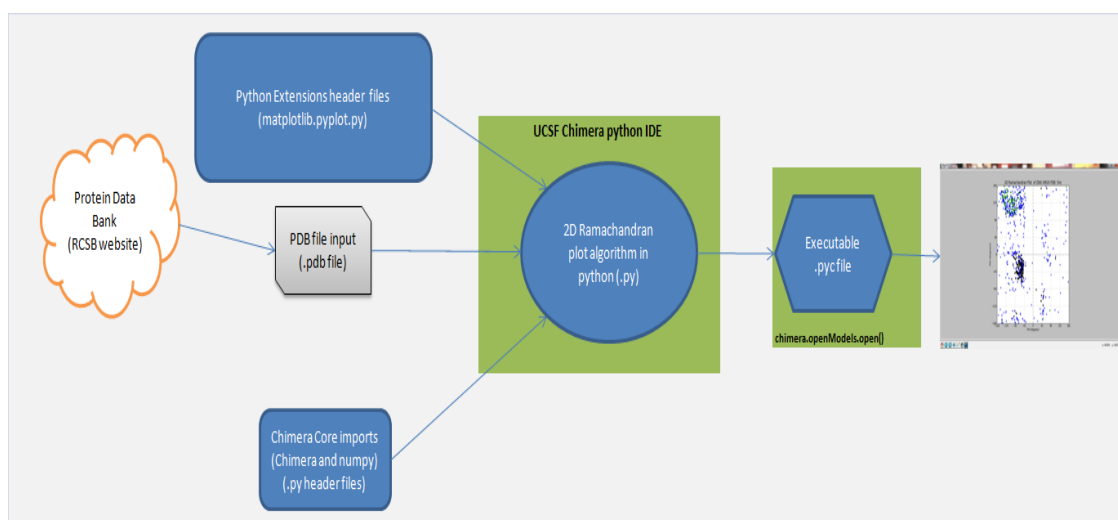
Python Extensions header files
(matplotlib.pyplot.py)

Protein Data Bank
(RCSB website)

PDB file input
(.pdb file)

UCSF Chimera python IDE

2D Ramachandran plot algorithm in python (.py)

Executable .pyc file

chimera.openModels.open()

Chimera Core imports
(Chimera and numpy)
(.py header files)